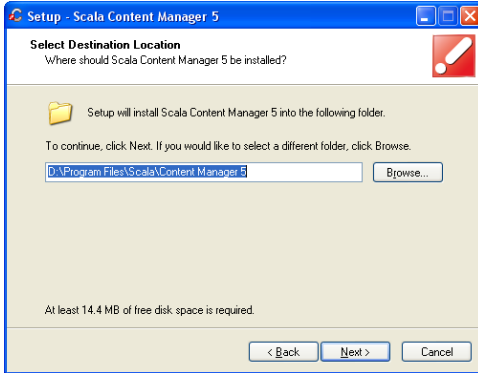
Setup - Scala Content Manager 5

Select Destination Location
Where should Scala Content Manager 5 be installed?

Setup will install Scala Content Manager 5 into the following folder.

To continue, click Next. If you would like to select a different folder, click Browse.

D:\Program Files\Scala\Content Manager 5

Browse...

At least 14.4 MB of free disk space is required.

< Back

Next >

Cancel